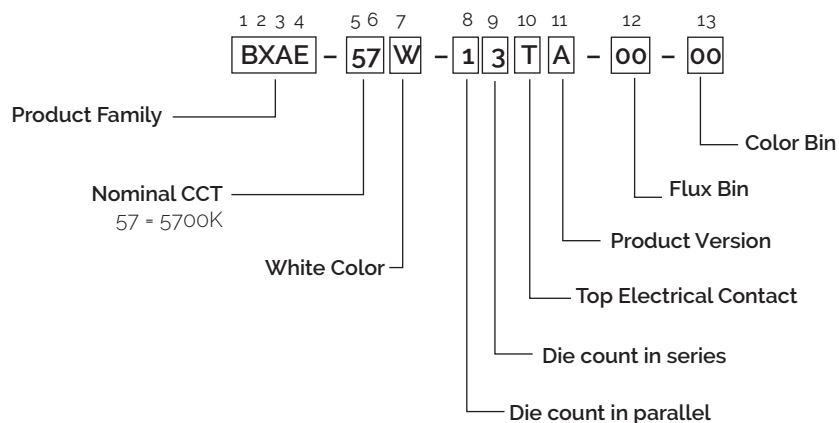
1 2 3 4 5 6 7 8 9 10 11 12 13

BXAE – 57 W – 1 3 T A – 00 – 00

Product Family

Nominal CCT
57 = 5700K

White Color

Color Bin

Flux Bin

Product Version

Top Electrical Contact

Die count in series

Die count in parallel